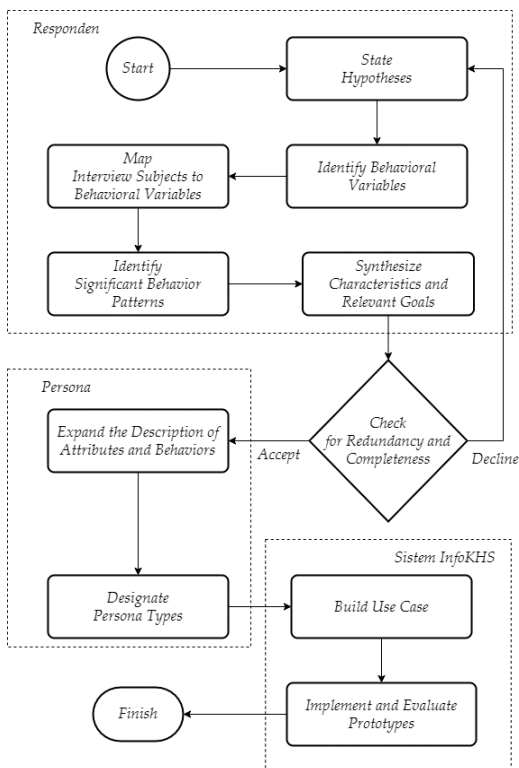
Responden

Start

State Hypotheses

Identify Behavioral Variables

Map Interview Subjects to Behavioral Variables

Identify Significant Behavior Patterns

Synthesize Characteristics and Relevant Goals

Persona

Check for Redundancy and Completeness

Accept

Decline

Expand the Description of Attributes and Behaviors

Designate Persona Types

Sistem InfoKHS

Build Use Case

Implement and Evaluate Prototypes

Finish